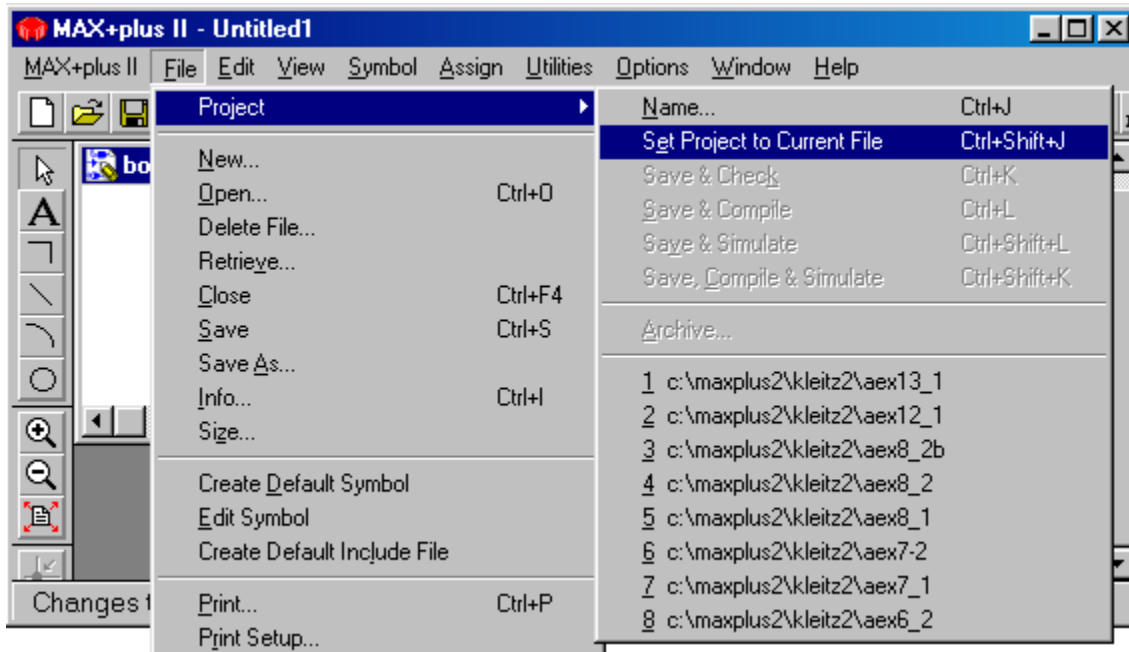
MAX+plus II - Untitled1

MAX+plus II File Edit View Symbol Assign Utilities Options Window Help

bo

Changes t

Project
New...
Open... Ctrl+O
Delete File...
Retrieve...
Close Ctrl+F4
Save Ctrl+S
Save As...
Info... Ctrl+I
Size...
Create Default Symbol
Edit Symbol
Create Default Include File
Print... Ctrl+P
Print Setup...

Name... Ctrl+J
Set Project to Current File Ctrl+Shift+J
Save & Check Ctrl+K
Save & Compile Ctrl+L
Save & Simulate Ctrl+Shift+L
Save, Compile & Simulate Ctrl+Shift+K
Archive...
1 c:\maxplus2\kleitz2\aex13_1
2 c:\maxplus2\kleitz2\aex12_1
3 c:\maxplus2\kleitz2\aex8_2b
4 c:\maxplus2\kleitz2\aex8_2
5 c:\maxplus2\kleitz2\aex8_1
6 c:\maxplus2\kleitz2\aex7-2
7 c:\maxplus2\kleitz2\aex7_1
8 c:\maxplus2\kleitz2\aex6_2